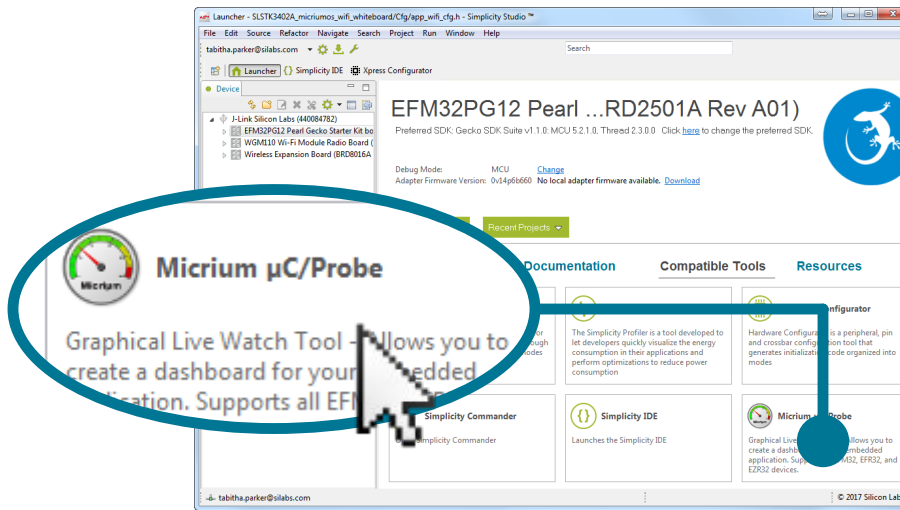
Launcher - SLSTK3402A_micriumos_wifi_whiteboard/Cfg/app_wifi_cfg.h - Simplicity Studio ™

File Edit Source Refactor Navigate Search Project Run Window Help

tabitha.parker@silabs.com

Search

Launcher Simplicity IDE Xpress Configurator

Device

J-Link Silicon Labs (440084782)
EFM32PG12 Pearl Gecko Starter Kit bo
WGM110 Wi-Fi Module Radio Board (
Wireless Expansion Board (BRD8016A

EFM32PG12 Pearl ...RD2501A Rev A01)

Preferred SDK: Gecko SDK Suite v1.1.0: MCU 5.2.1.0, Thread 2.3.0.0 Click here to change the preferred SDK.

Debug Mode: MCU Change
Adapter Firmware Version: 0v14p6b660 No local adapter firmware available. Download

Recent Projects

Documentation Compatible Tools Resources

Micrium µC/Probe

Micrium

Graphical Live Watch Tool - Allows you to create a dashboard for your embedded application. Supports all EF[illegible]

The Simplicity Profiler is a tool developed to let developers quickly visualize the energy consumption in their applications and perform optimizations to reduce power consumption

Configurator

Hardware Configurator is a peripheral, pin and crossbar configuration tool that generates initialization code organized into modes

Simplicity Commander

Simplicity Commander

Simplicity IDE

Launches the Simplicity IDE

Micrium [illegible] Probe

Graphical Live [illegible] llows you to create a dashb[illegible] embedded application. Supp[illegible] M32, EFR32, and EZR32 devices.

tabitha.parker@silabs.com

© 2017 Silicon Lab